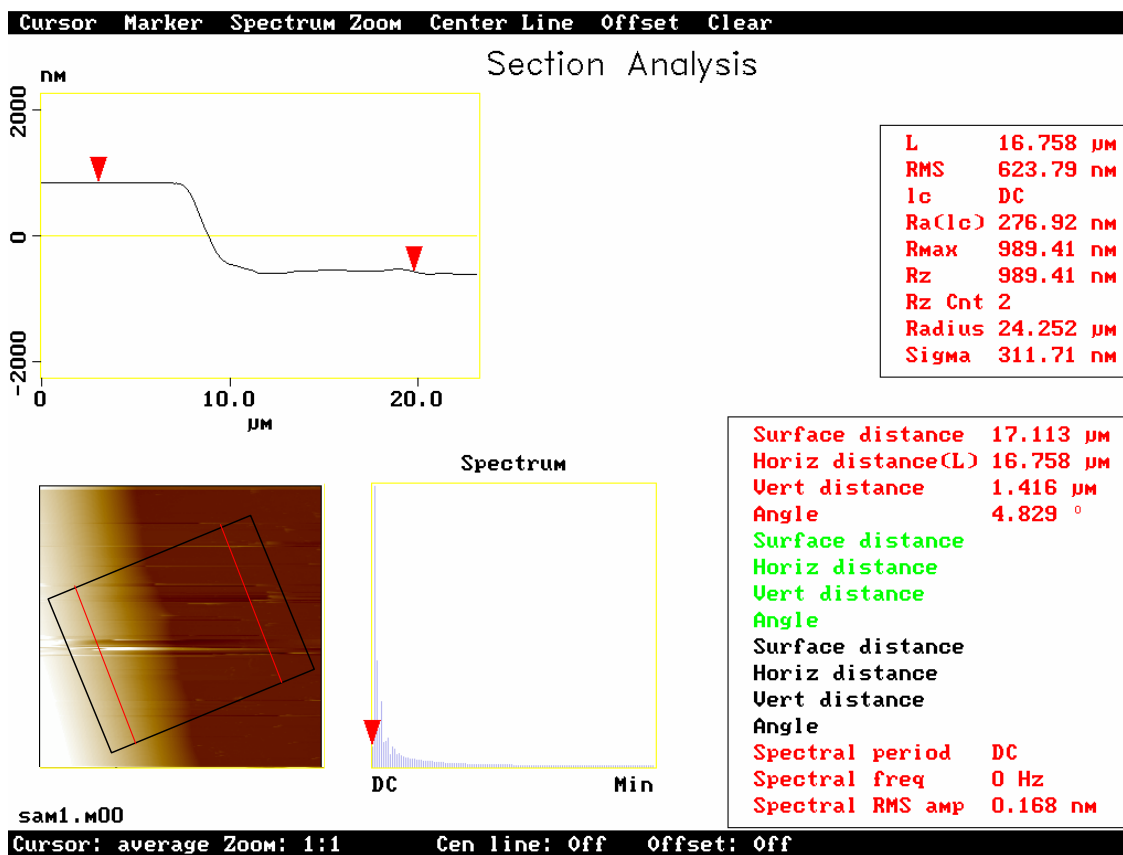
Cursor Marker Spectrum Zoom Center Line Offset Clear

Section Analysis

nm
2000
0
-2000
0
10.0
20.0
µm

| | |
|---|---|
| L | 16.758 µm |
| RMS | 623.79 nm |
| lc | DC |
| Ra(lc) | 276.92 nm |
| Rmax | 989.41 nm |
| Rz | 989.41 nm |
| Rz Cnt | 2 |
| Radius | 24.252 µm |
| Sigma | 311.71 nm |

Spectrum

DC
Min

| | |
|---|---|
| Surface distance | 17.113 µm |
| Horiz distance(L) | 16.758 µm |
| Vert distance | 1.416 µm |
| Angle | 4.829 ° |
| Surface distance | |
| Horiz distance | |
| Vert distance | |
| Angle | |
| Surface distance | |
| Horiz distance | |
| Vert distance | |
| Angle | |
| Spectral period | DC |
| Spectral freq | 0 Hz |
| Spectral RMS amp | 0.168 nm |

sam1.m00

Cursor: average Zoom: 1:1 Cen line: Off Offset: Off